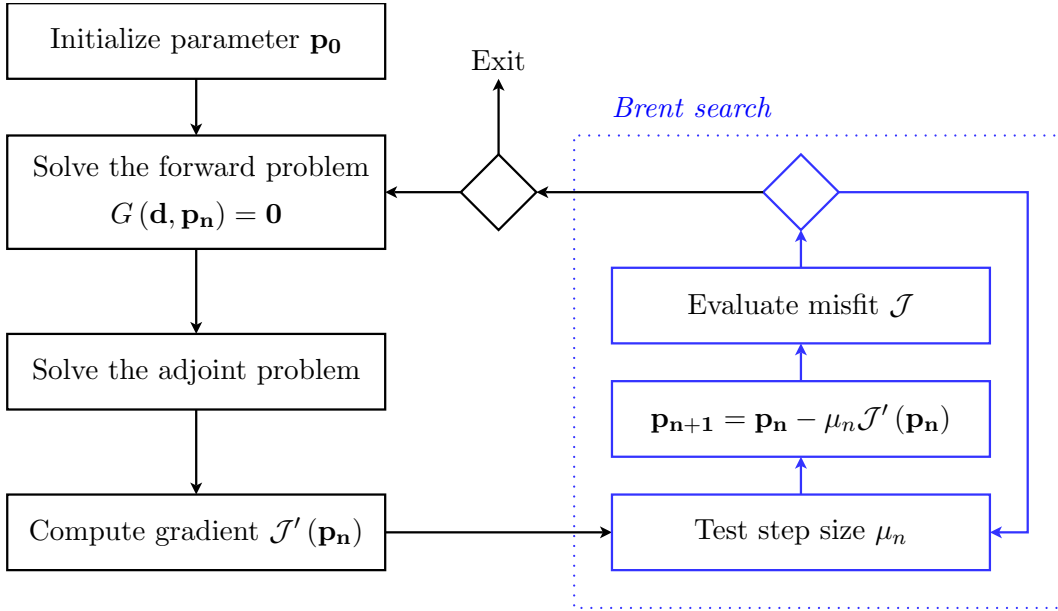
Initialize parameter $\mathbf{p_0}$

Exit

Brent search

Solve the forward problem $G(\mathbf{d}, \mathbf{p_n}) = \mathbf{0}$

Evaluate misfit $\mathcal{J}$

Solve the adjoint problem

$\mathbf{p_{n+1}} = \mathbf{p_n} - \mu_n \mathcal{J}'(\mathbf{p_n})$

Compute gradient $\mathcal{J}'(\mathbf{p_n})$

Test step size $\mu_n$